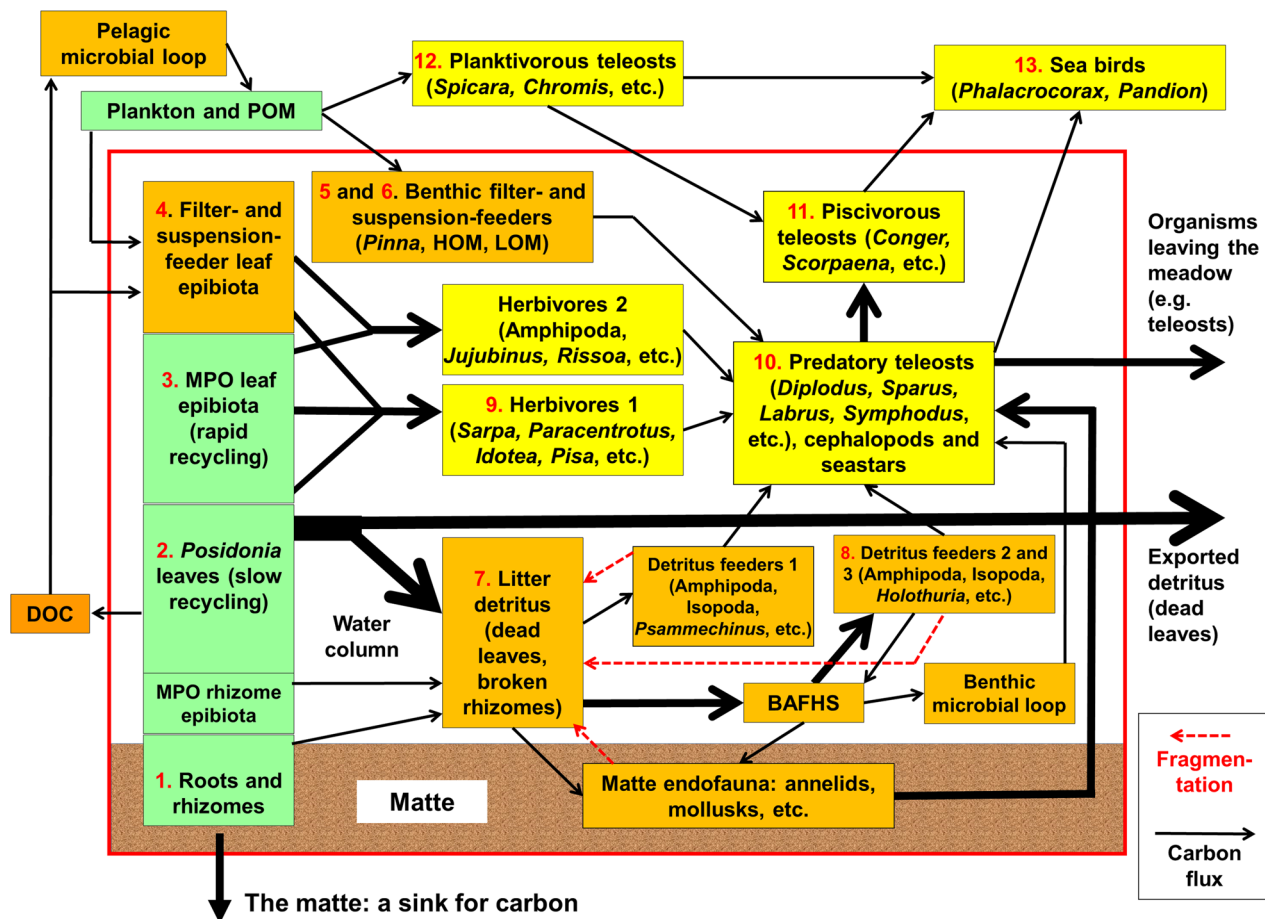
Pelagic microbial loop

Plankton and POM

12. Planktivorous teleosts (Spicara, Chromis, etc.)

13. Sea birds (Phalacrocorax, Pandion)

4. Filter- and suspension-feeder leaf epibiota

5 and 6. Benthic filter- and suspension-feeders (Pinna, HOM, LOM)

11. Piscivorous teleosts (Conger, Scorpaena, etc.)

Organisms leaving the meadow (e.g. teleosts)

Herbivores 2 (Amphipoda, Jujubinus, Rissoa, etc.)

3. MPO leaf epibiota (rapid recycling)

9. Herbivores 1 (Sarpa, Paracentrotus, Idotea, Pisa, etc.)

10. Predatory teleosts (Diplodus, Sparus, Labrus, Symphodus, etc.), cephalopods and seastars

2. Posidonia leaves (slow recycling)

DOC

Water column

7. Litter detritus (dead leaves, broken rhizomes)

Detritus feeders 1 (Amphipoda, Isopoda, Psammechinus, etc.)

8. Detritus feeders 2 and 3 (Amphipoda, Isopoda, Holothuria, etc.)

Exported detritus (dead leaves)

MPO rhizome epibiota

BAFHS

Benthic microbial loop

Fragmentation

1. Roots and rhizomes

Matte

Matte endofauna: annelids, mollusks, etc.

Carbon flux

The matte: a sink for carbon